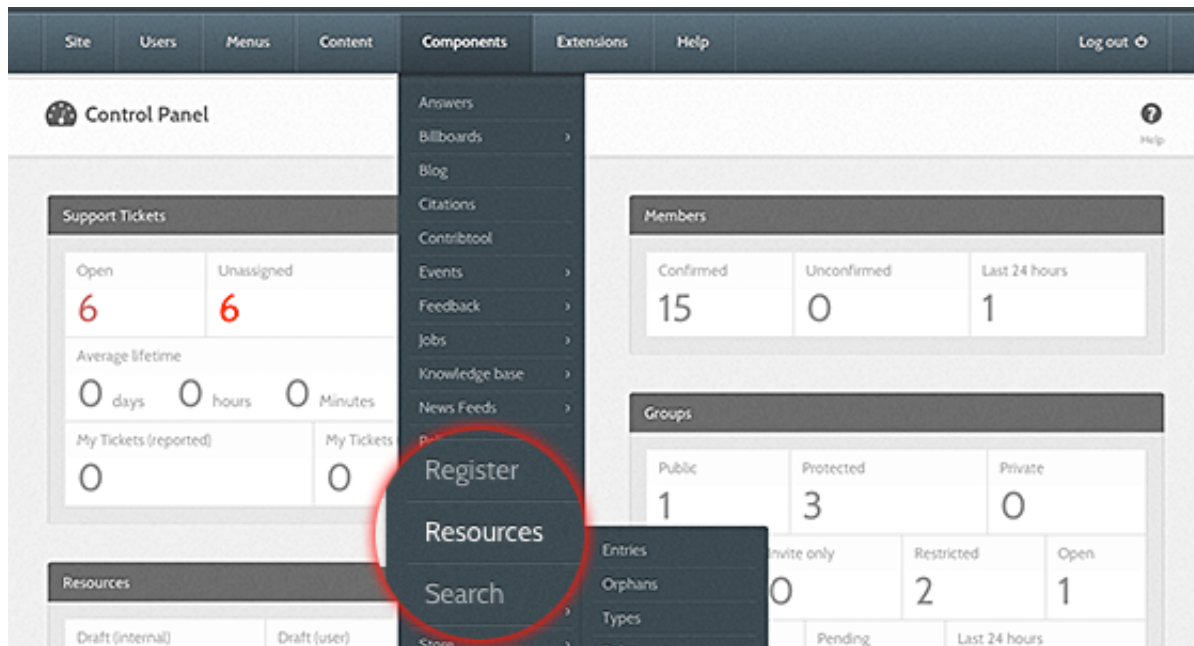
Site Users Menus Content Components Extensions Help Log out

Control Panel

Help

Answers
Billboards
Blog
Citations
Contribtool
Events
Feedback
Jobs
Knowledge base
News Feeds
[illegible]
Register
Resources
Search
Store

Entries
Orphans
Types

Support Tickets

| Open | Unassigned |
|---|---|
| 6 | 6 |

Average lifetime
0 days 0 hours 0 Minutes

| My Tickets (reported) | My Tickets |
|---|---|
| 0 | 0 |

Resources

Draft (internal) Draft (user)

Members

| Confirmed | Unconfirmed | Last 24 hours |
|---|---|---|
| 15 | 0 | 1 |

Groups

| Public | Protected | Private |
|---|---|---|
| 1 | 3 | 0 |

| Invite only | Restricted | Open |
|---|---|---|
| 0 | 2 | 1 |

Pending Last 24 hours